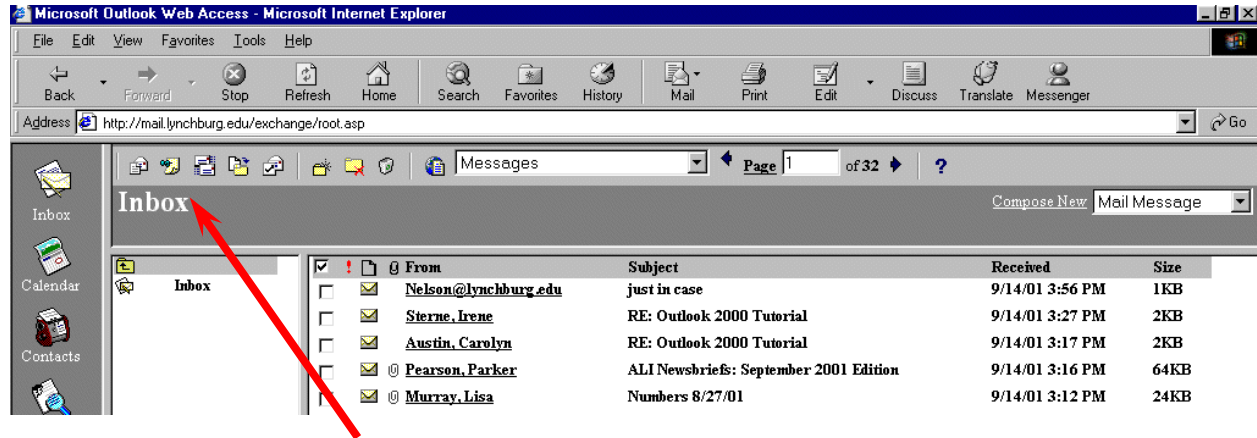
Microsoft Outlook Web Access - Microsoft Internet Explorer

File Edit View Favorites Tools Help

Back Forward Stop Refresh Home Search Favorites History Mail Print Edit Discuss Translate Messenger

Address http://mail.lynchburg.edu/exchange/root.asp Go

Messages Page 1 of 32 ?

Inbox

Compose New Mail Message

Inbox

Calendar

Contacts

Inbox

| | ! | | | From | Subject | Received | Size |
|---|---|---|---|---|---|---|---|
| | | | | Nelson@lynchburg.edu | just in case | 9/14/01 3:56 PM | 1KB |
| | | | | Sterne, Irene | RE: Outlook 2000 Tutorial | 9/14/01 3:27 PM | 2KB |
| | | | | Austin, Carolyn | RE: Outlook 2000 Tutorial | 9/14/01 3:17 PM | 2KB |
| | | | | Pearson, Parker | ALI Newsbriefs: September 2001 Edition | 9/14/01 3:16 PM | 64KB |
| | | | | Murray, Lisa | Numbers 8/27/01 | 9/14/01 3:12 PM | 24KB |